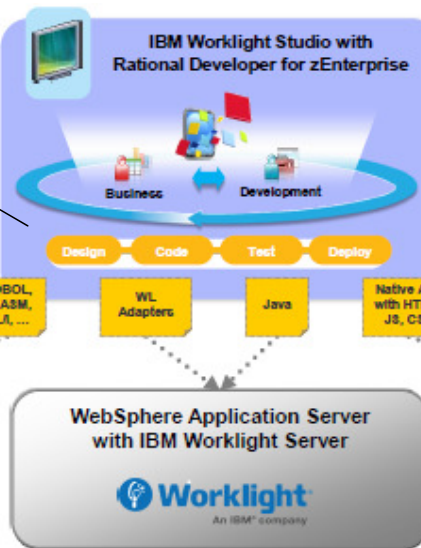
IBM Worklight Studio with Rational Developer for zEnterprise

Business

Development

Design

Code

Test

Deploy

OBOL, ASM, I, ...

WL Adapters

Java

Native with HT JS, CS

WebSphere Application Server with IBM Worklight Server

Worklight

An IBM® company